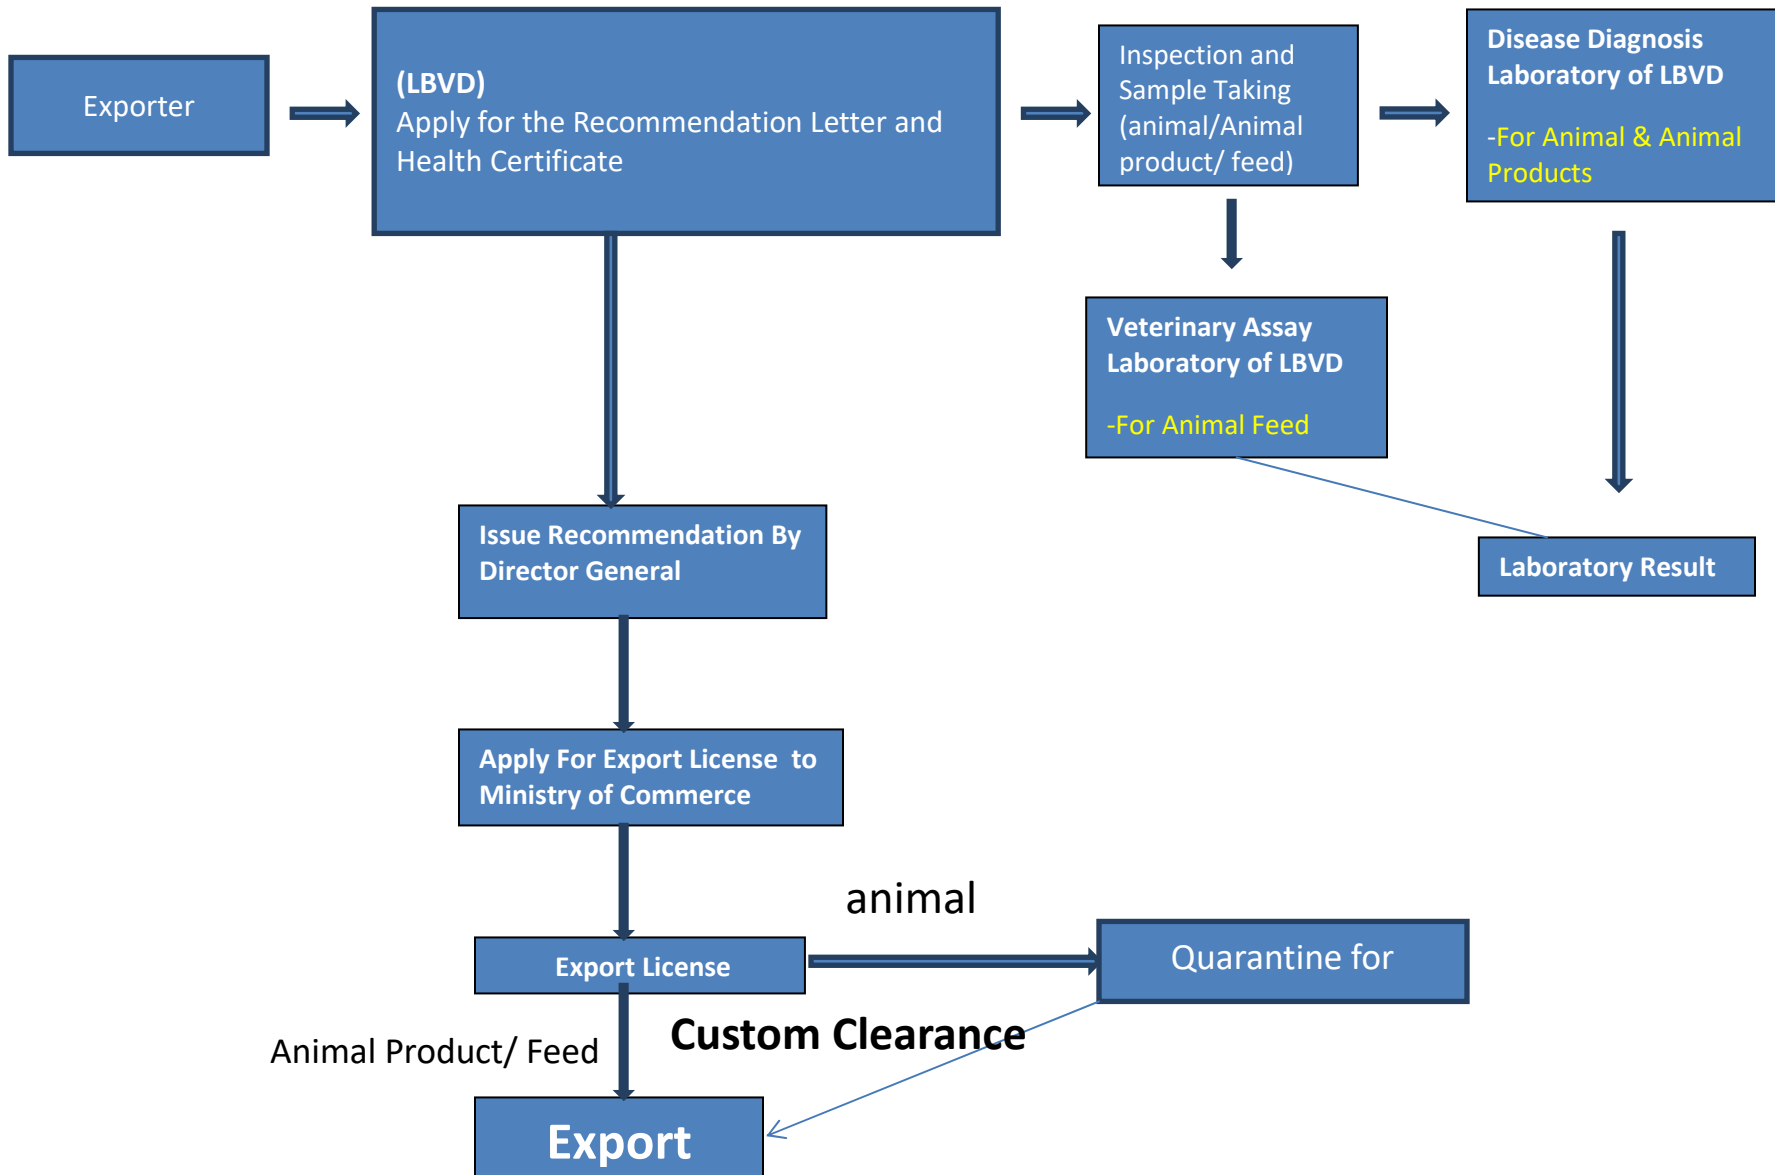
Exporter

(LBVD)
Apply for the Recommendation Letter and Health Certificate

Inspection and Sample Taking (animal/Animal product/ feed)

Disease Diagnosis Laboratory of LBVD

-For Animal & Animal Products

Veterinary Assay Laboratory of LBVD

-For Animal Feed

Laboratory Result

Issue Recommendation By Director General

Apply For Export License to Ministry of Commerce

animal

Export License

Quarantine for

Animal Product/ Feed

Custom Clearance

Export